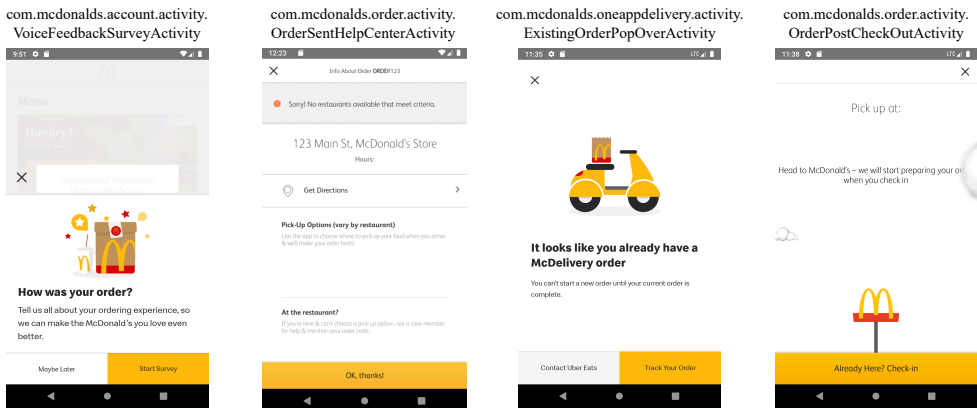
com.mcdonalds.account.activity.VoiceFeedbackSurveyActivity

9:51

Menu

Hungry?

How was your order?

Tell us all about your ordering experience, so we can make the McDonald's you love even better.

Maybe Later

Start Survey

com.mcdonalds.order.activity.OrderSentHelpCenterActivity

12:23

Info About Order ORDER123

Sorry! No restaurants available that meet criteria.

123 Main St, McDonald's Store

Hours:

Get Directions

Pick-Up Options (vary by restaurant)

Use the app to choose where to pick up your food when you arrive & we'll make your order fresh!

At the restaurant?

If you're here & can't choose a pick-up option, see a crew member for help & mention your order code.

OK, thanks!

com.mcdonalds.oneappdelivery.activity.ExistingOrderPopOverActivity

11:35

It looks like you already have a McDelivery order

You can't start a new order until your current order is complete.

Contact Uber Eats

Track Your Order

com.mcdonalds.order.activity.OrderPostCheckOutActivity

11:38

Pick up at:

Head to McDonald's – we will start preparing your or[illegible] when you check in

Already Here? Check-in